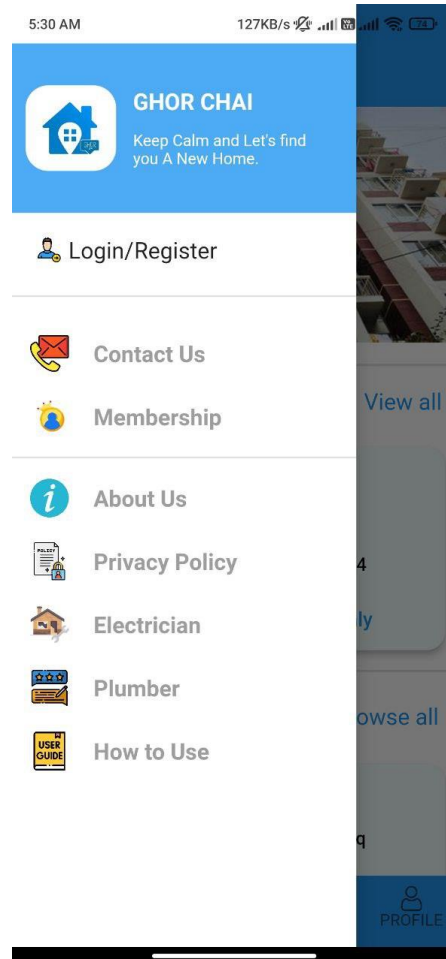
5:30 AM

127KB/s

74

GHOR CHAI

Keep Calm and Let's find you A New Home.

Login/Register

Contact Us

Membership

About Us

POLICY

Privacy Policy

Electrician

Plumber

USER GUIDE

How to Use

View all

4

ly

owse all

q

PROFILE